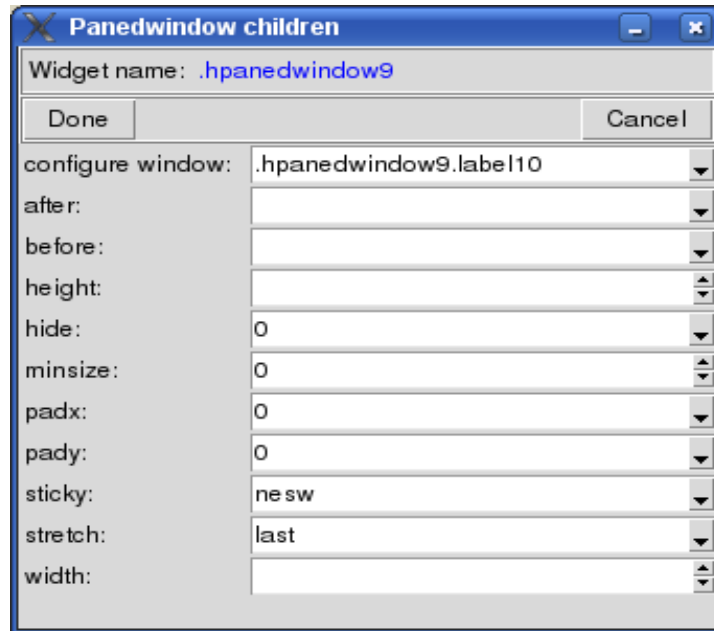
Panedwindow children

Widget name: .hpanedwindow9

Done

Cancel

configure window: .hpanedwindow9.label10

after:

before:

height:

hide: 0

minsize: 0

padx: 0

pady: 0

sticky: nesw

stretch: last

width: